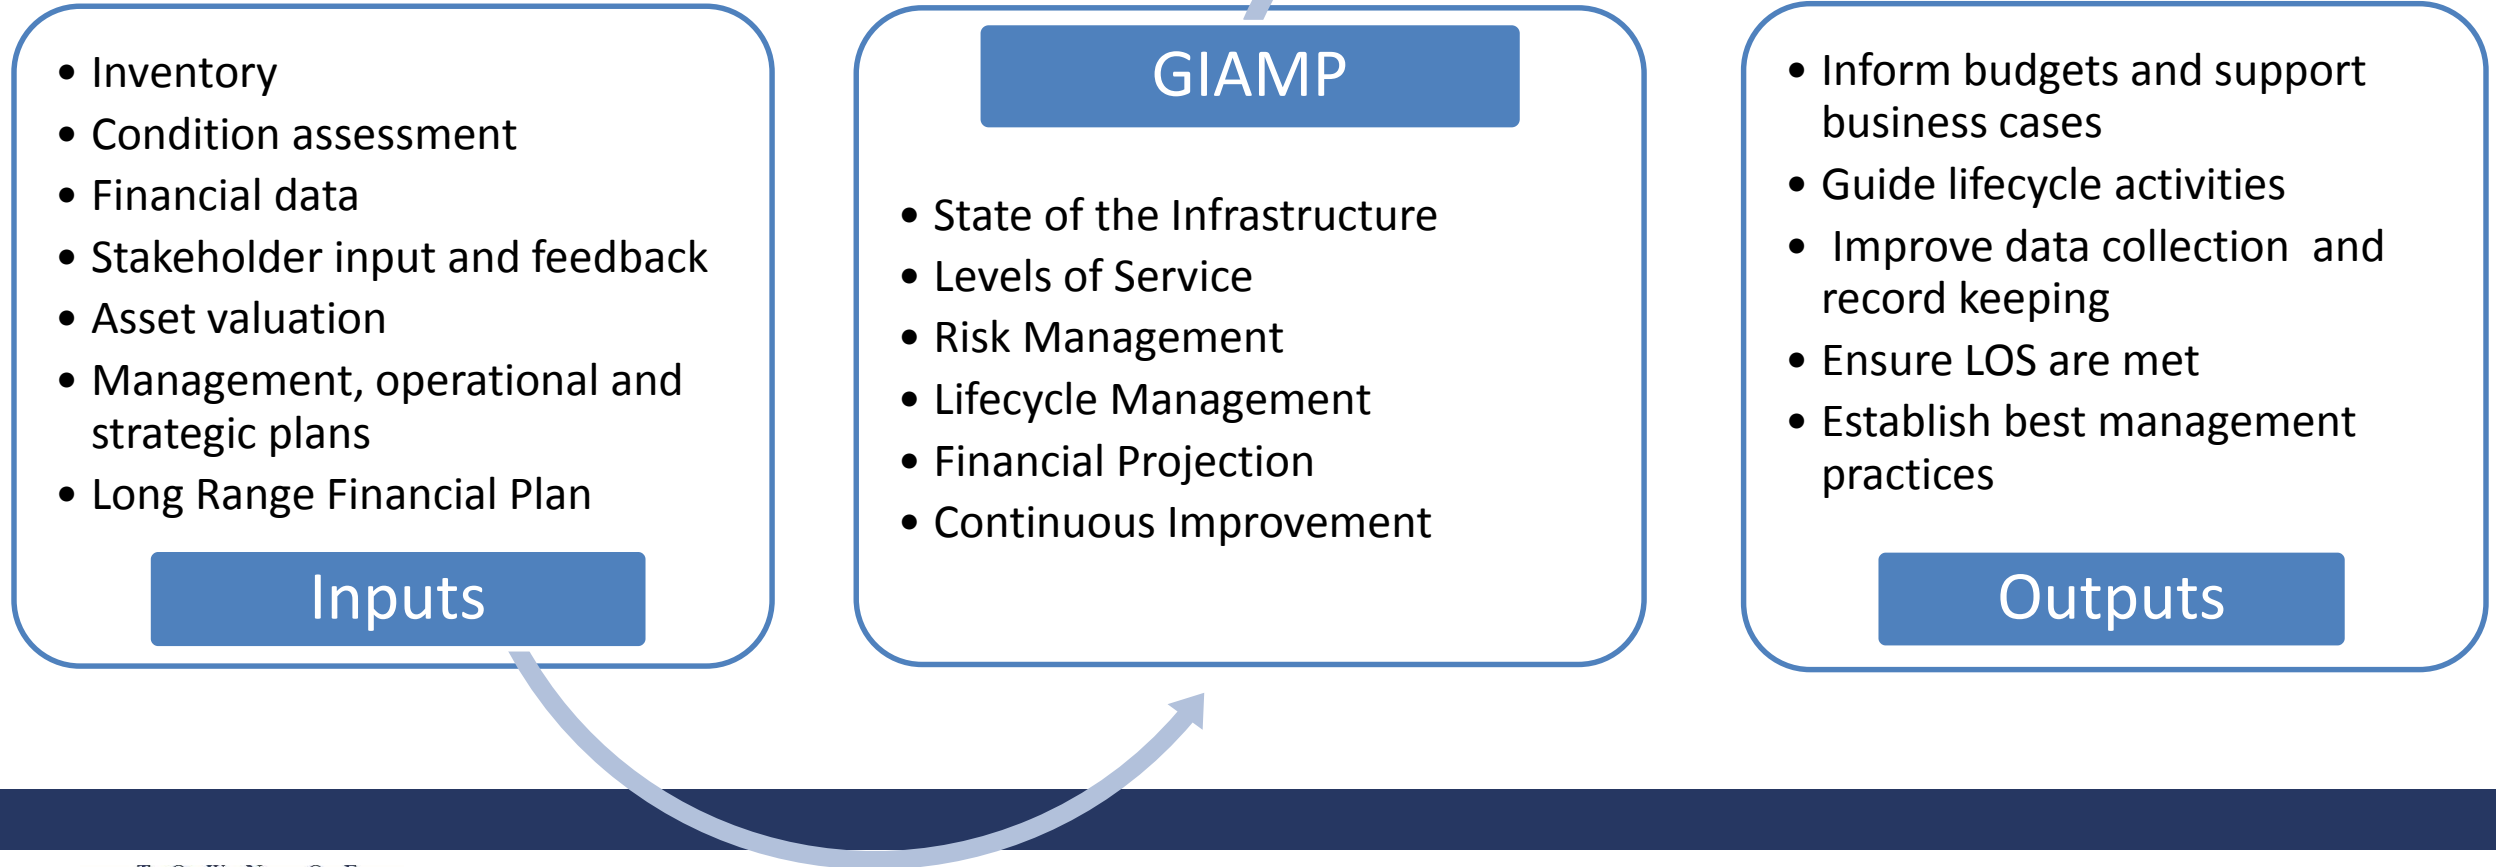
• Inventory
• Condition assessment
• Financial data
• Stakeholder input and feedback
• Asset valuation
• Management, operational and strategic plans
• Long Range Financial Plan

Inputs

GIAMP

• State of the Infrastructure
• Levels of Service
• Risk Management
• Lifecycle Management
• Financial Projection
• Continuous Improvement

• Inform budgets and support business cases
• Guide lifecycle activities
• Improve data collection and record keeping
• Ensure LOS are met
• Establish best management practices

Outputs

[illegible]